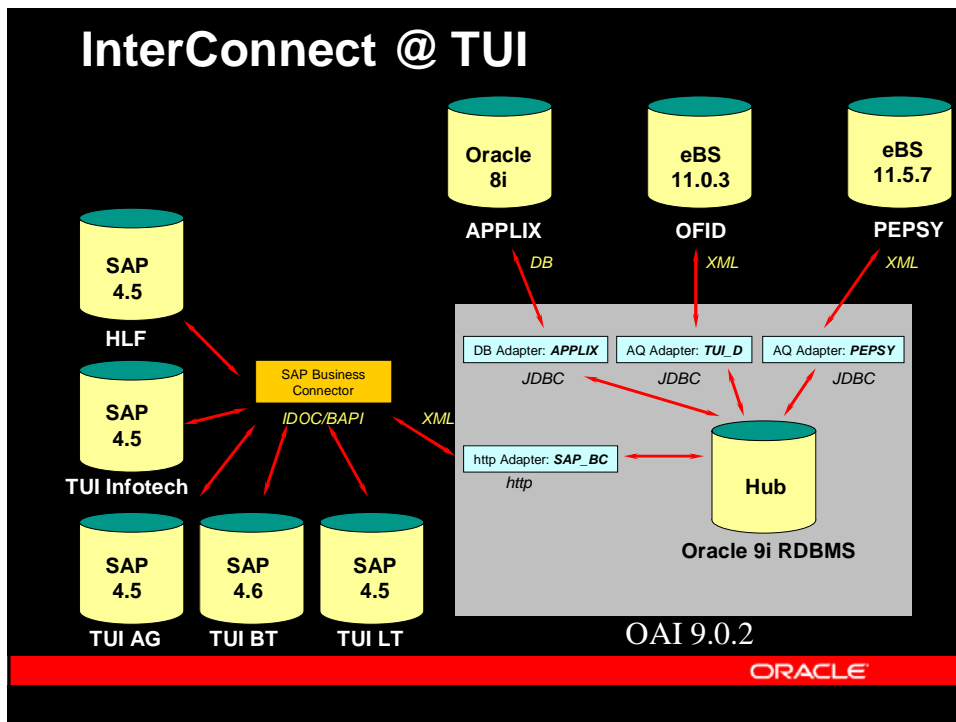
InterConnect @ TUI

Oracle 8i

APPLIX

eBS 11.0.3

OFID

eBS 11.5.7

PEPSY

DB

XML

XML

SAP 4.5

HLF

SAP 4.5

TUI Infotech

SAP Business Connector

IDOC/BAPI

XML

DB Adapter: APPLIX

AQ Adapter: TUI_D

AQ Adapter: PEPSY

JDBC

JDBC

JDBC

http Adapter: SAP_BC

http

Hub

Oracle 9i RDBMS

SAP 4.5

TUI AG

SAP 4.6

TUI BT

SAP 4.5

TUI LT

OAI 9.0.2

ORACLE